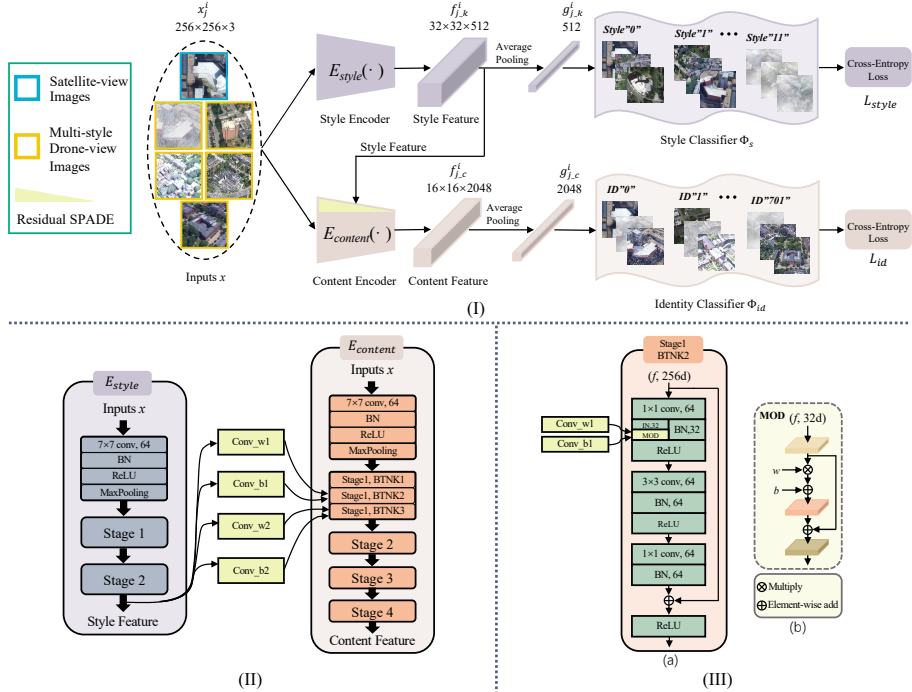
Satellite-view Images

Multi-style Drone-view Images

Residual SPADE

$x_j^i$
256×256×3

Inputs $x$

$E_{style}(\cdot)$

Style Encoder

$f_{j\_k}^i$
32×32×512

Style Feature

Average Pooling

$g_{j\_k}^i$
512

Style"0"

Style"1"

•••

Style"11"

Style Classifier $\Phi_s$

Cross-Entropy Loss

$L_{style}$

Style Feature

$E_{content}(\cdot)$

Content Encoder

$f_{j\_c}^i$
16×16×2048

Content Feature

Average Pooling

$g_{j\_c}^i$
2048

ID"0"

ID"1"

•••

ID"701"

Identity Classifier $\Phi_{id}$

Cross-Entropy Loss

$L_{id}$

(I)

$E_{style}$

Inputs $x$

7×7 conv, 64
BN
ReLU
MaxPooling

Stage 1

Stage 2

Style Feature

Conv_w1

Conv_b1

Conv_w2

Conv_b2

$E_{content}$

Inputs $x$

7×7 conv, 64
BN
ReLU
MaxPooling

Stage1, BTNK1
Stage1, BTNK2
Stage1, BTNK3

Stage 2

Stage 3

Stage 4

Content Feature

(II)

Stage1
BTNK2

($f$, 256d)

Conv_w1

Conv_b1

1×1 conv, 64

IN,32

MOD

BN,32

ReLU

3×3 conv, 64

BN, 64

ReLU

1×1 conv, 64

BN, 64

ReLU

(a)

MOD ($f$, 32d)

$w$

$b$

Multiply

Element-wise add

(b)

(III)